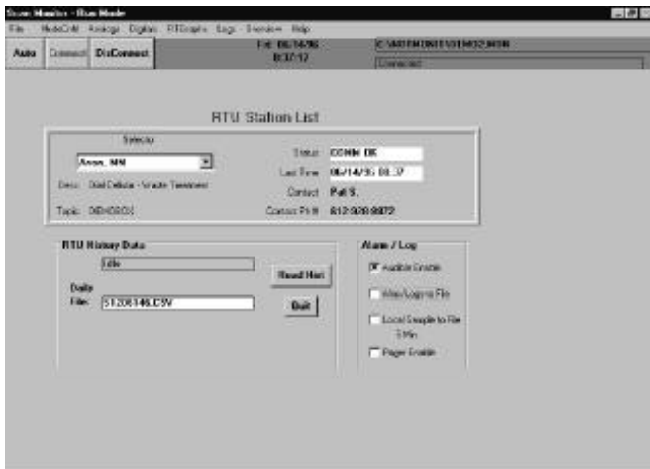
Scan Monitor - Run Mode

File ModeCntl Analogs Digitals RTGraphs Logs Overview Help

Auto Connect DisConnect

Fri 06/14/96 8:37:12

C:\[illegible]

Connected

RTU Station List

Selector

Anoka, MN

Desc: Dial Cellular - Waste Treatment

Topic: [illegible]

Status: CONN OK

Last Time: 06/14/96 08:37

Contact: Pat S.

Contact Ph #: 612-928-9872

RTU History Data

Idle

Read Hist

Daily File: 51206146.CSV

Quit

Alarm / Log

Audible Enable

Write Logging File

Local Sample to File 5 Min

Pager Enable